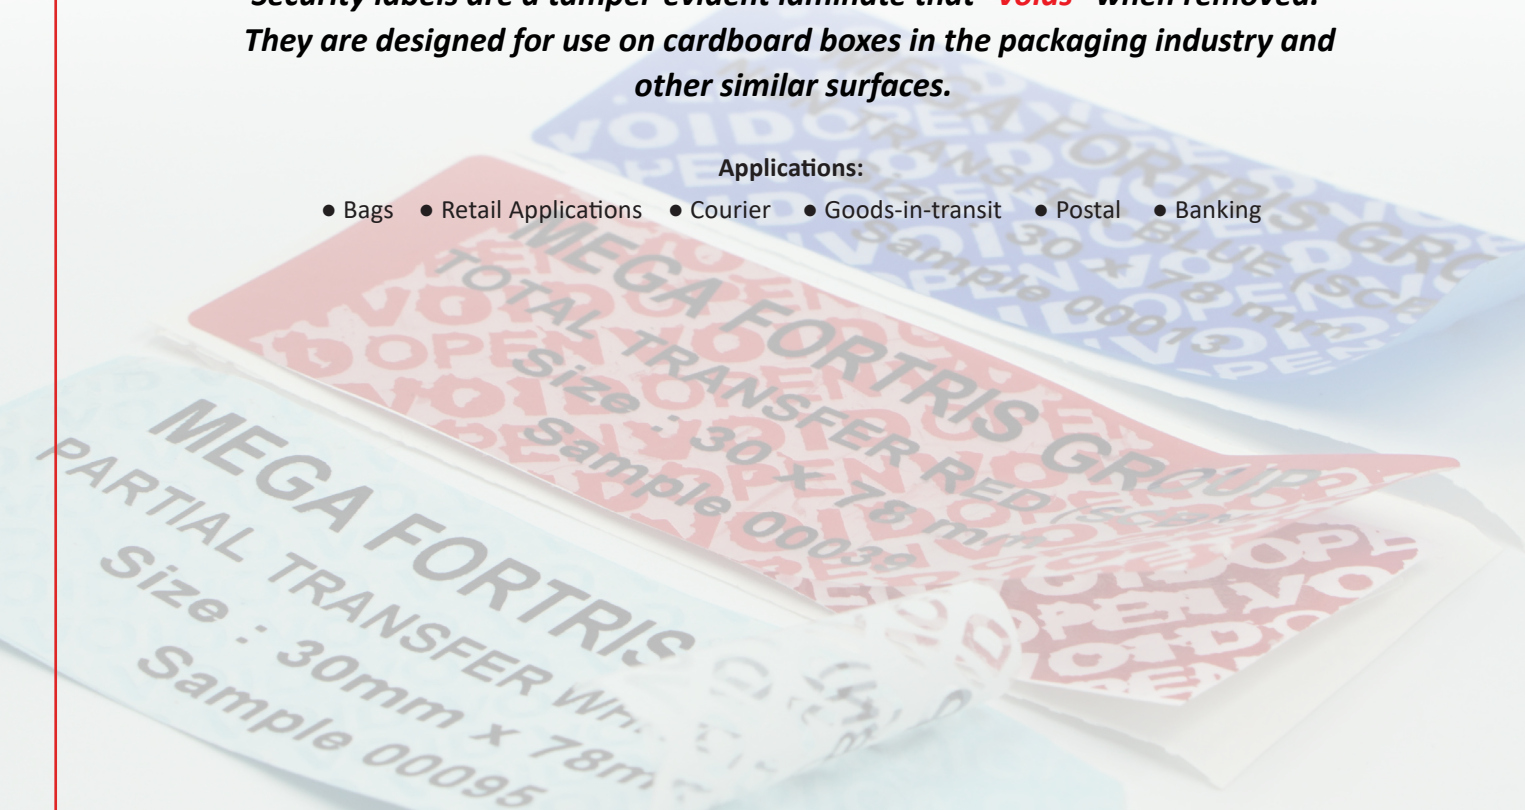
Security labels are a tamper-evident laminate that "Voids" when removed. They are designed for use on cardboard boxes in the packaging industry and other similar surfaces.

Applications:

● Bags ● Retail Applications ● Courier ● Goods-in-transit ● Postal ● Banking

MEGA FORTRIS GRO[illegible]
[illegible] TRANSFER BLUE (SC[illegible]
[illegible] 30 x 78 mm
Sample 00013

MEGA FORTRIS GROUP
TOTAL TRANSFER RED (SC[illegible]
Size : 30 x 78 mm
Sample 00038

MEGA FORTRIS
PARTIAL TRANSFER WH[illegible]
Size : 30mm x 78m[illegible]
Sample 00095